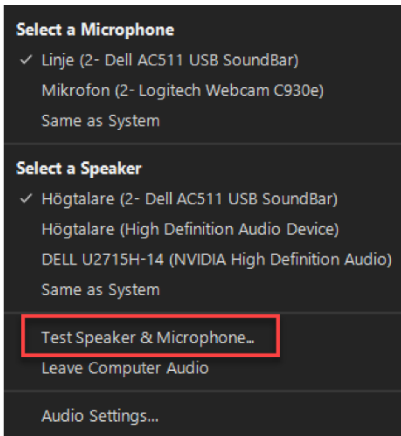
Select a Microphone
✓ Linje (2- Dell AC511 USB SoundBar)
Mikrofon (2- Logitech Webcam C930e)
Same as System

Select a Speaker
✓ Högtalare (2- Dell AC511 USB SoundBar)
Högtalare (High Definition Audio Device)
DELL U2715H-14 (NVIDIA High Definition Audio)
Same as System

Test Speaker & Microphone...
Leave Computer Audio

Audio Settings...